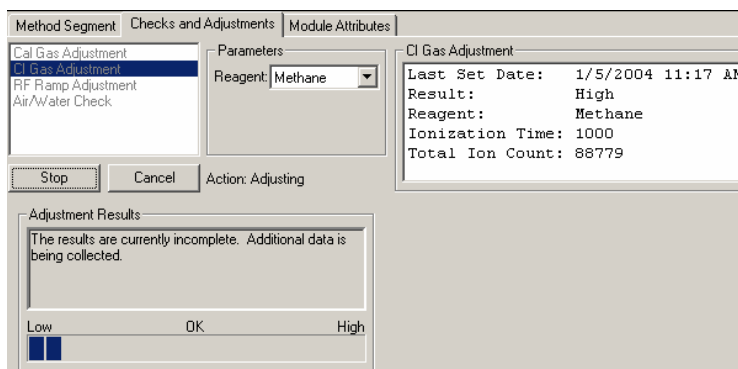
Method Segment | Checks and Adjustments | Module Attributes

Cal Gas Adjustment
CI Gas Adjustment
RF Ramp Adjustment
Air/Water Check

Parameters
Reagent: Methane

CI Gas Adjustment
Last Set Date: 1/5/2004 11:17 AM
Result: High
Reagent: Methane
Ionization Time: 1000
Total Ion Count: 88779

Stop
Cancel
Action: Adjusting

Adjustment Results
The results are currently incomplete. Additional data is being collected.

Low
OK
High